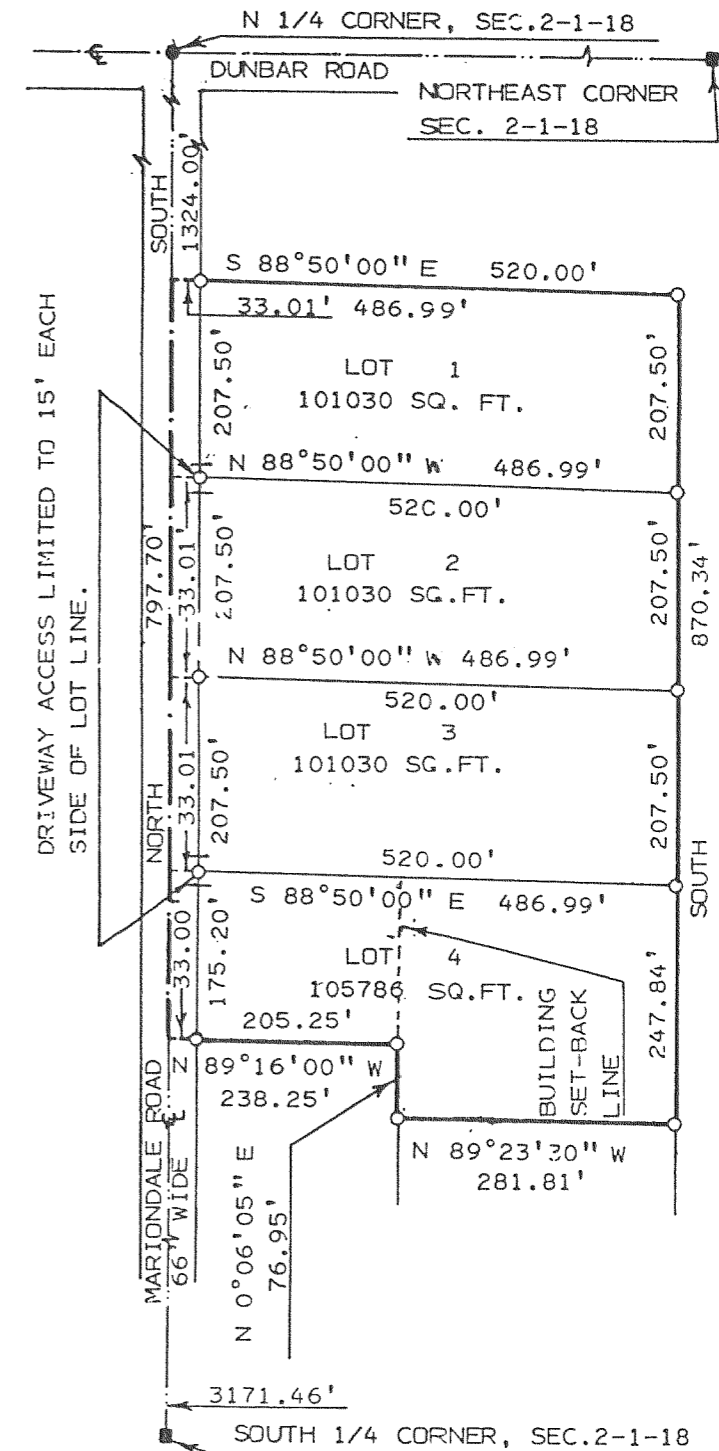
N 1/4 CORNER, SEC.2-1-18

DUNBAR ROAD

NORTHEAST CORNER SEC. 2-1-18

SOUTH 1324.00'

S 88°50'00" E 520.00'

33.01' 486.99'

207.50'

LOT 1
101030 SQ. FT.

207.50'

DRIVEWAY ACCESS LIMITED TO 15' EACH SIDE OF LOT LINE.

N 88°50'00" W 486.99'

520.00'

797.70'

33.01'

207.50'

LOT 2
101030 SG.FT.

207.50'

870.34'

N 88°50'00" W 486.99'

520.00'

LOT 3
101030 SG.FT.

NORTH

33.01

207.50'

207.50'

520.00'

SOUTH

S 88°50'00" E 486.99'

33.00

175.20'

LOT 4
105786 SQ.FT.

BUILDING SET-BACK LINE

247.84'

205.25'

N

89°16'00" W
238.25'

MARIONDALE ROAD 66' WIDE

N 0°06'05" E
76.95'

N 89°23'30" W
281.81'

3171.46'

SOUTH 1/4 CORNER, SEC.2-1-18